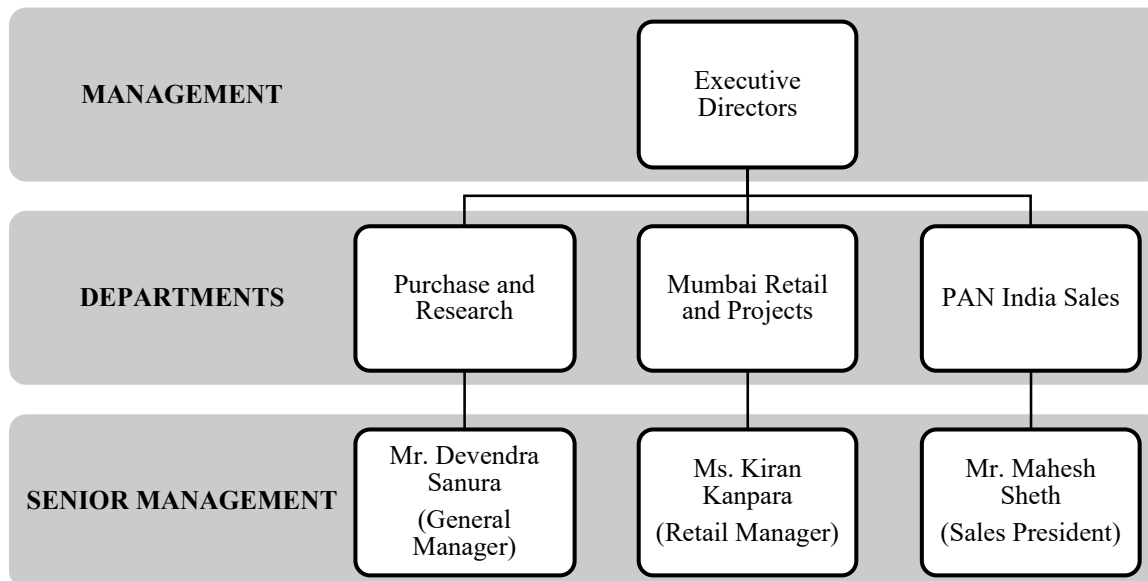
MANAGEMENT

Executive Directors

DEPARTMENTS

Purchase and Research

Mumbai Retail and Projects

PAN India Sales

SENIOR MANAGEMENT

Mr. Devendra Sanura (General Manager)

Ms. Kiran Kanpara (Retail Manager)

Mr. Mahesh Sheth (Sales President)